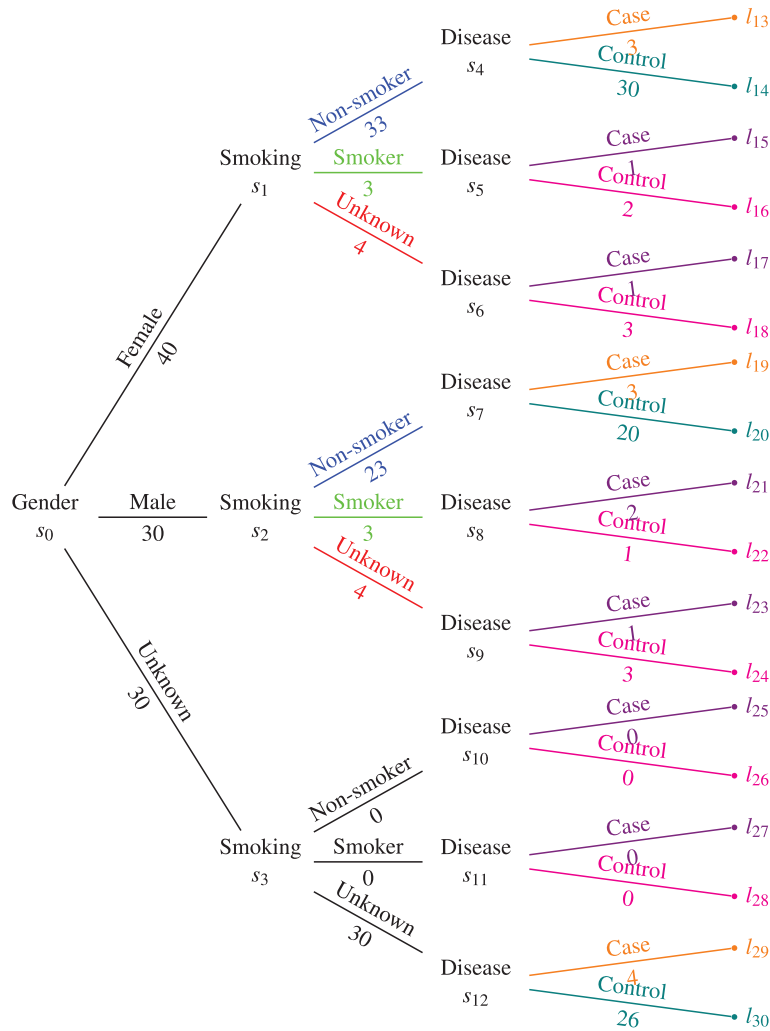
Gender
$s_0$

Female
40

Male
30

Unknown
30

Smoking
$s_1$

Non-smoker
33

Smoker
3

Unknown
4

Smoking
$s_2$

Non-smoker
23

Smoker
3

Unknown
4

Smoking
$s_3$

Non-smoker
0

Smoker
0

Unknown
30

Disease
$s_4$
Case
3
Control
30
$l_{13}$
$l_{14}$

Disease
$s_5$
Case
1
Control
2
$l_{15}$
$l_{16}$

Disease
$s_6$
Case
1
Control
3
$l_{17}$
$l_{18}$

Disease
$s_7$
Case
3
Control
20
$l_{19}$
$l_{20}$

Disease
$s_8$
Case
2
Control
1
$l_{21}$
$l_{22}$

Disease
$s_9$
Case
1
Control
3
$l_{23}$
$l_{24}$

Disease
$s_{10}$
Case
0
Control
0
$l_{25}$
$l_{26}$

Disease
$s_{11}$
Case
0
Control
0
$l_{27}$
$l_{28}$

Disease
$s_{12}$
Case
4
Control
26
$l_{29}$
$l_{30}$